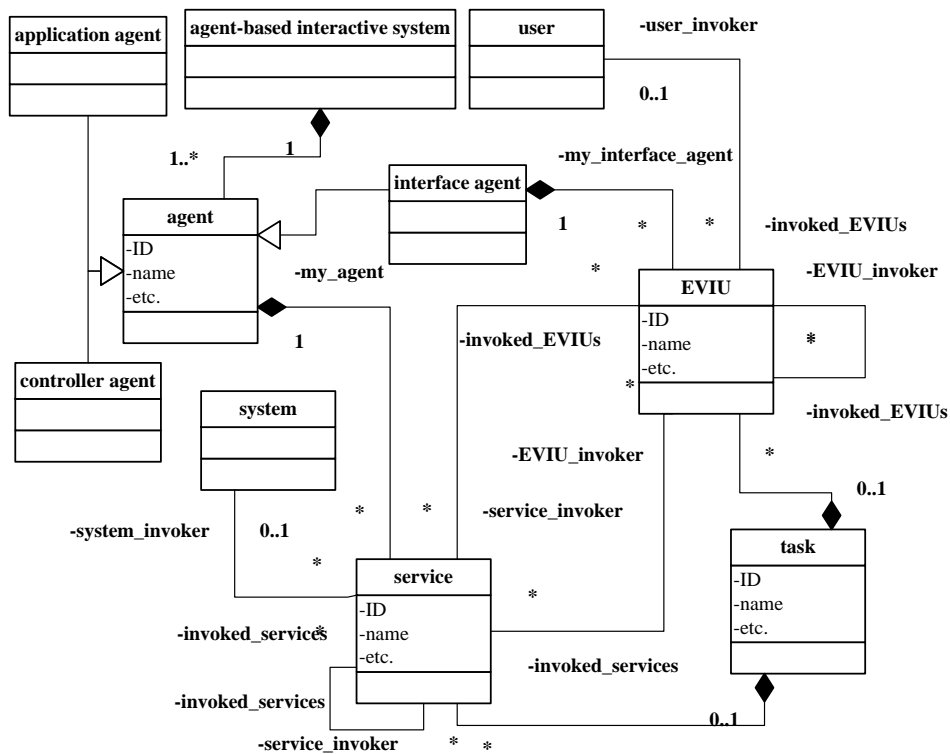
application agent

agent-based interactive system

user

-user_invoker

0..1

1..*

1

-my_interface_agent

interface agent

agent
-ID
-name
-etc.

1

*

*

-invoked_EVIUs

-my_agent

*

-EVIU_invoker

EVIU
-ID
-name
-etc.

1

-invoked_EVIUs

*

*

controller agent

system

-invoked_EVIUs

-EVIU_invoker

*

0..1

*

*

-service_invoker

-system_invoker

0..1

*

task
-ID
-name
-etc.

service
-ID
-name
-etc.

*

-invoked_services

*

-invoked_services

-invoked_services

0..1

-service_invoker

*

*